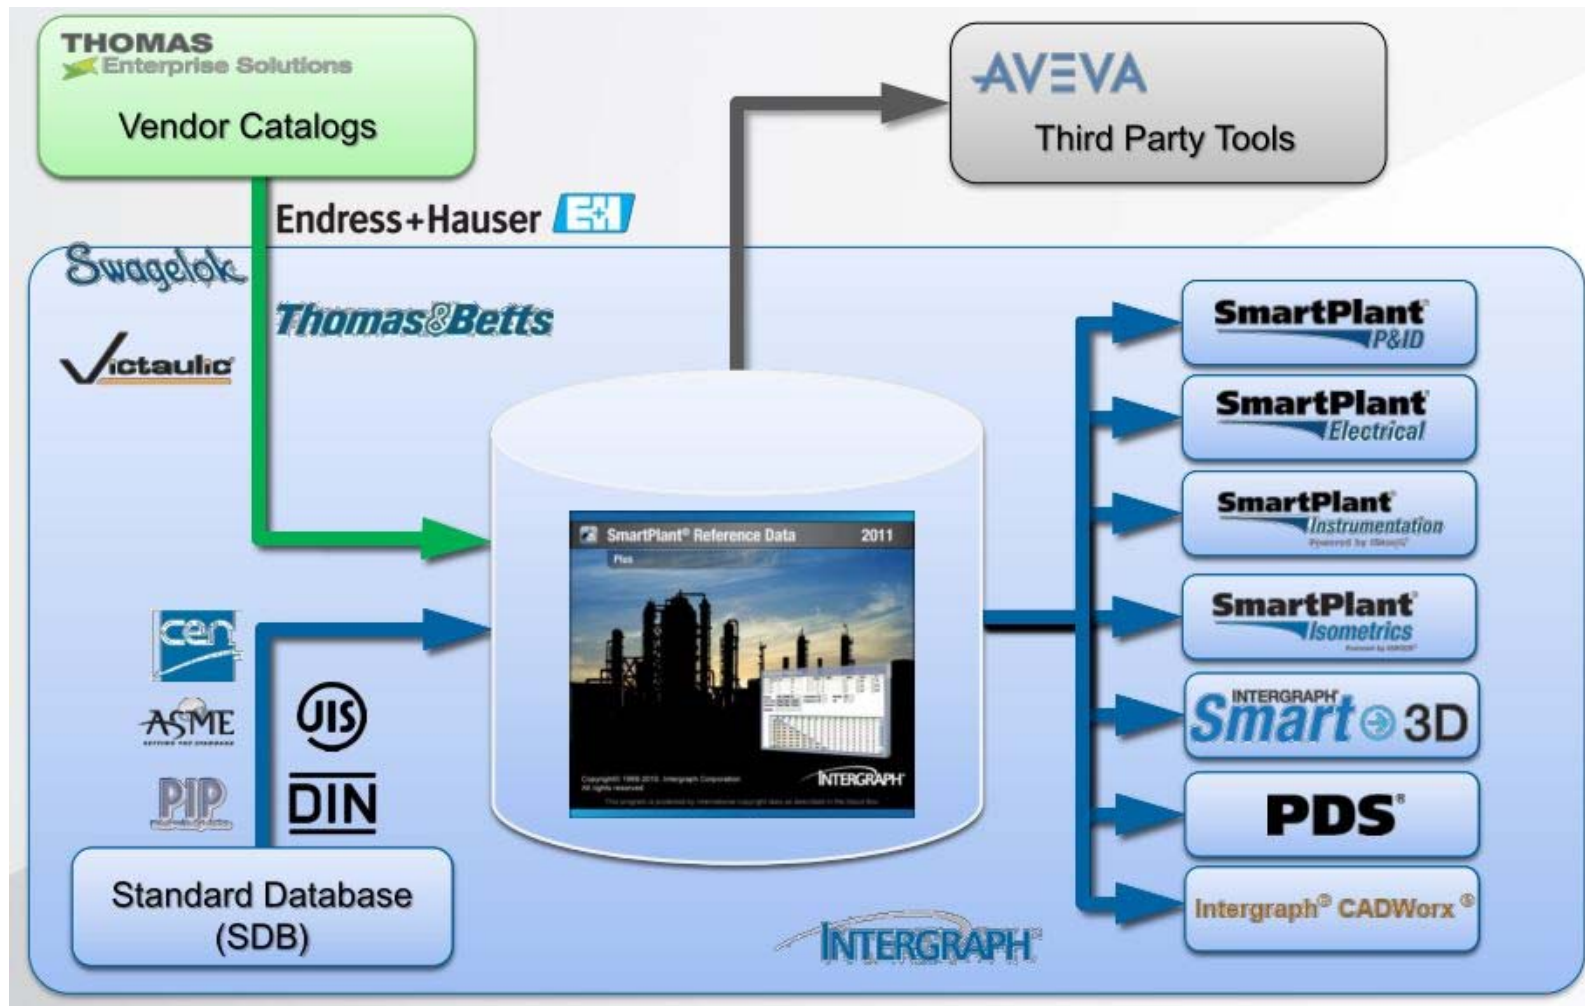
THOMAS
Enterprise Solutions
Vendor Catalogs

AVEVA
Third Party Tools

Endress+Hauser E+H

Swagelok
Thomas&Betts
Victaulic

SmartPlant® Reference Data 2011
Plus
INTERGRAPH

SmartPlant P&ID
SmartPlant Electrical
SmartPlant Instrumentation
SmartPlant Isometrics
INTERGRAPH Smart 3D
PDS®
Intergraph® CADWorx®

cen
ASME
JIS
PIP
DIN

Standard Database (SDB)

INTERGRAPH